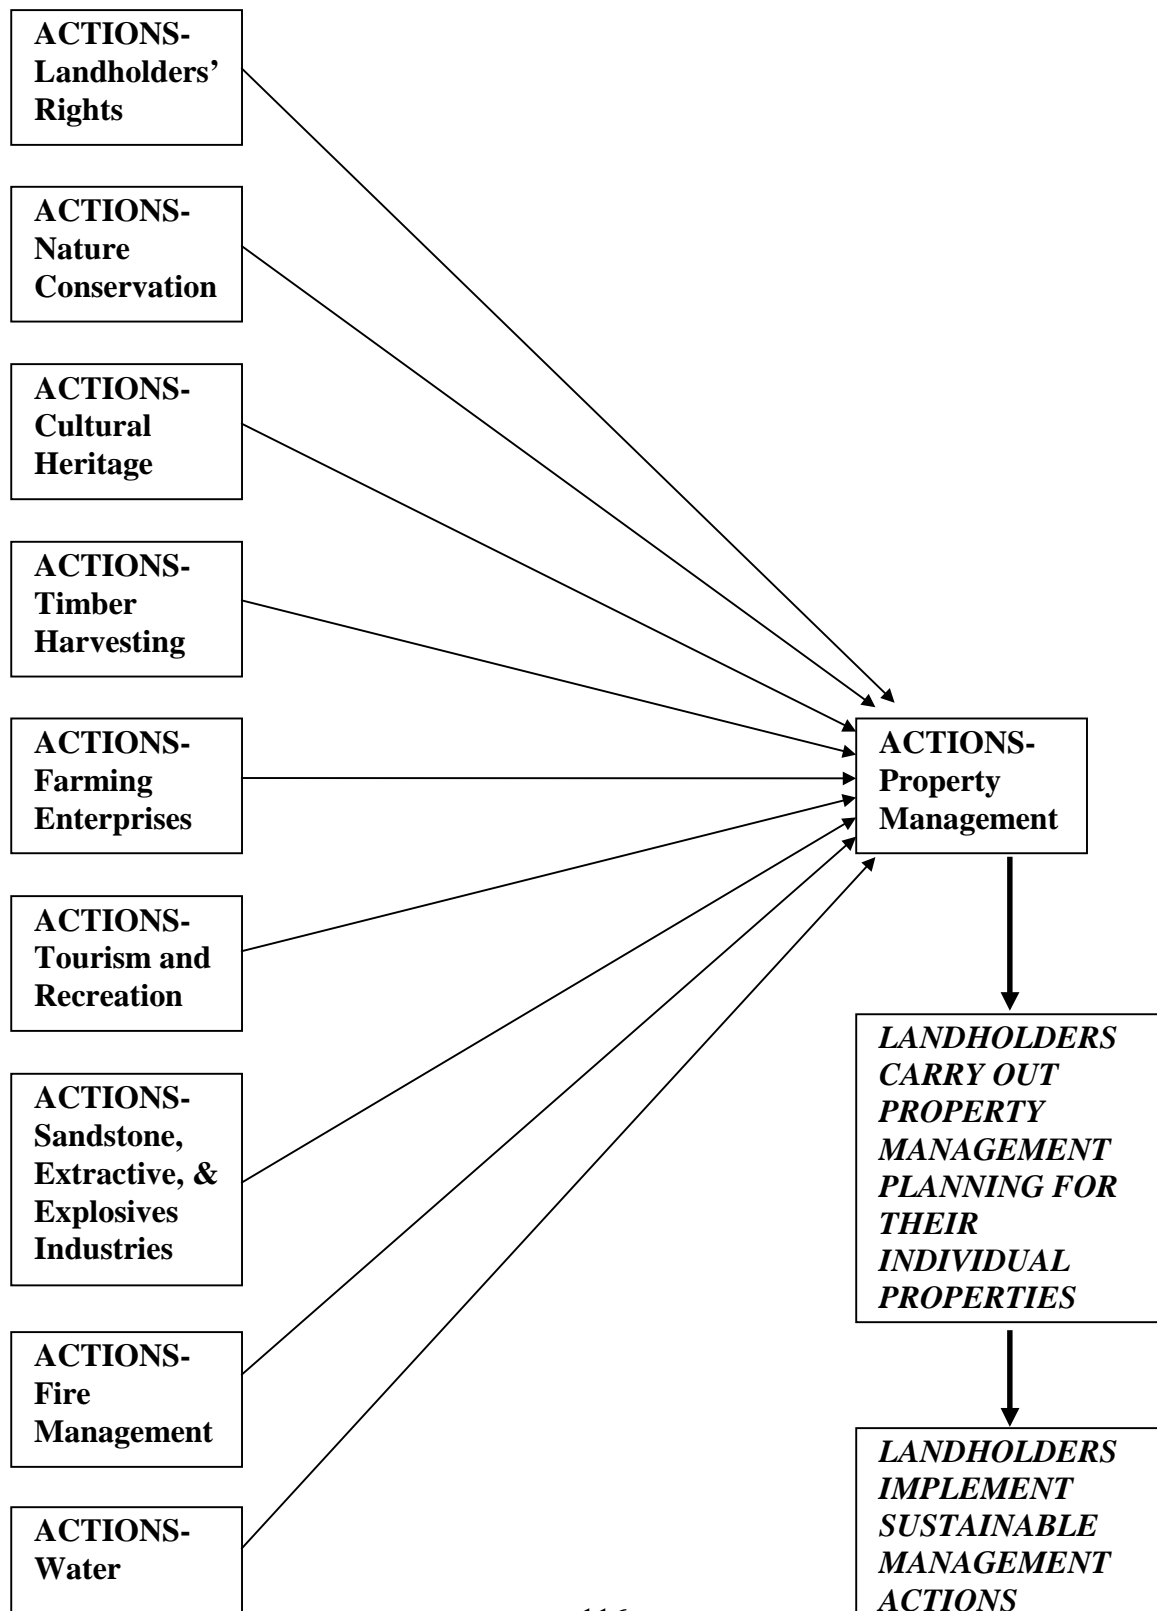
ACTIONS-Landholders' Rights

ACTIONS-Nature Conservation

ACTIONS-Cultural Heritage

ACTIONS-Timber Harvesting

ACTIONS-Farming Enterprises

ACTIONS-Tourism and Recreation

ACTIONS-Sandstone, Extractive, & Explosives Industries

ACTIONS-Fire Management

ACTIONS-Water

ACTIONS-Property Management

*LANDHOLDERS CARRY OUT PROPERTY MANAGEMENT PLANNING FOR THEIR INDIVIDUAL PROPERTIES*

*LANDHOLDERS IMPLEMENT SUSTAINABLE MANAGEMENT ACTIONS*

116